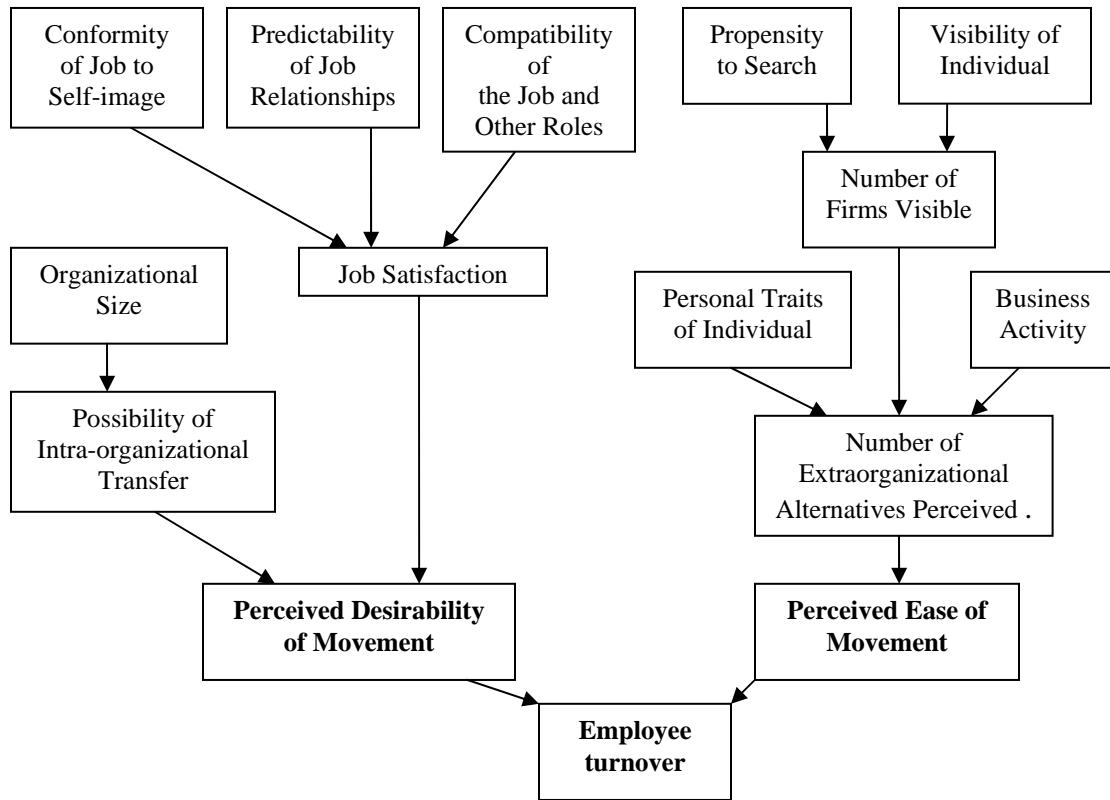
Conformity of Job to Self-image

Predictability of Job Relationships

Compatibility of the Job and Other Roles

Propensity to Search

Visibility of Individual

Number of Firms Visible

Organizational Size

Job Satisfaction

Personal Traits of Individual

Business Activity

Possibility of Intra-organizational Transfer

Number of Extraorganizational Alternatives Perceived .

**Perceived Desirability of Movement**

**Perceived Ease of Movement**

**Employee turnover**